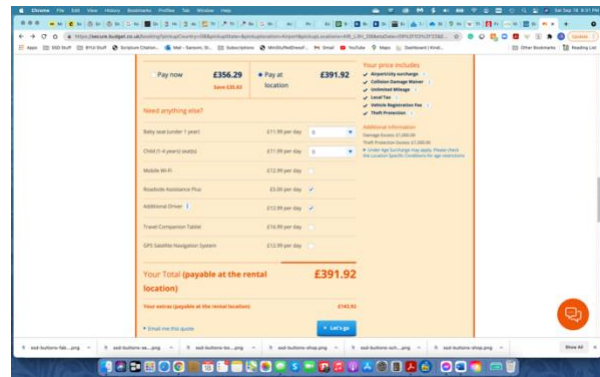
Chrome File Edit View History Bookmarks Profiles Tab Window Help

Sat Sep 18 4:51 PM

https://secure.budget.co.uk/

Apps SSD Stuff BYU Stuff Scripture Citation... Mail Subscriptions YouTube Maps Dashboard Other Bookmarks Reading List

Pay now £356.29 Save £35.63

Pay at location £391.92

Your price includes
Airport/city surcharge
Collision Damage Waiver
Unlimited Mileage
Local Tax
Vehicle Registration Fee
Theft Protection

Need anything else?

| | | |
|---|---|---|
| Baby seat (under 1 year) | £11.99 per day | 0 |
| Child (1-4 years) seat(s) | £11.99 per day | 0 |
| Mobile Wi-Fi | £12.99 per day | |
| Roadside Assistance Plus | £5.00 per day | |
| Additional Driver | £12.99 per day | |
| Travel Companion Tablet | £10.99 per day | |
| GPS Satellite Navigation System | £12.99 per day | |

Additional Information
Damage Excess £1,000.00
Theft Protection Excess £1,000.00
Under Age Surcharge may apply. Please check the Location Specific Conditions for age restrictions

Your Total (payable at the rental location) £391.92

Your extras (payable at the rental location) £140.92

Email me this quote

Let's go

ssd-buttons-fab....png
ssd-buttons-se....png
ssd-buttons-bo....png
ssd-buttons-shop.png
ssd-buttons-sch....png
ssd-buttons-shop.png
Show All